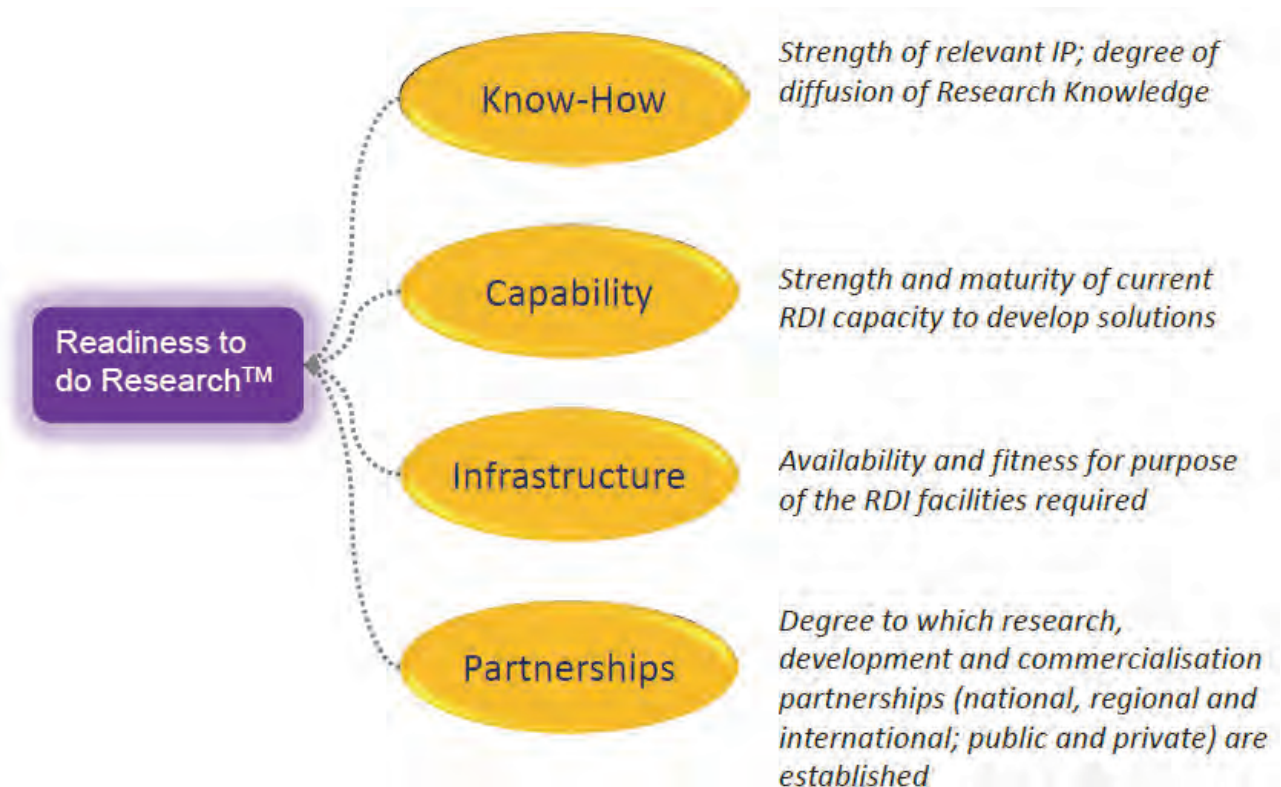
Readiness to do Research$^{TM}$

Know-How

Strength of relevant IP; degree of diffusion of Research Knowledge

Capability

Strength and maturity of current RDI capacity to develop solutions

Infrastructure

Availability and fitness for purpose of the RDI facilities required

Partnerships

Degree to which research, development and commercialisation partnerships (national, regional and international; public and private) are established